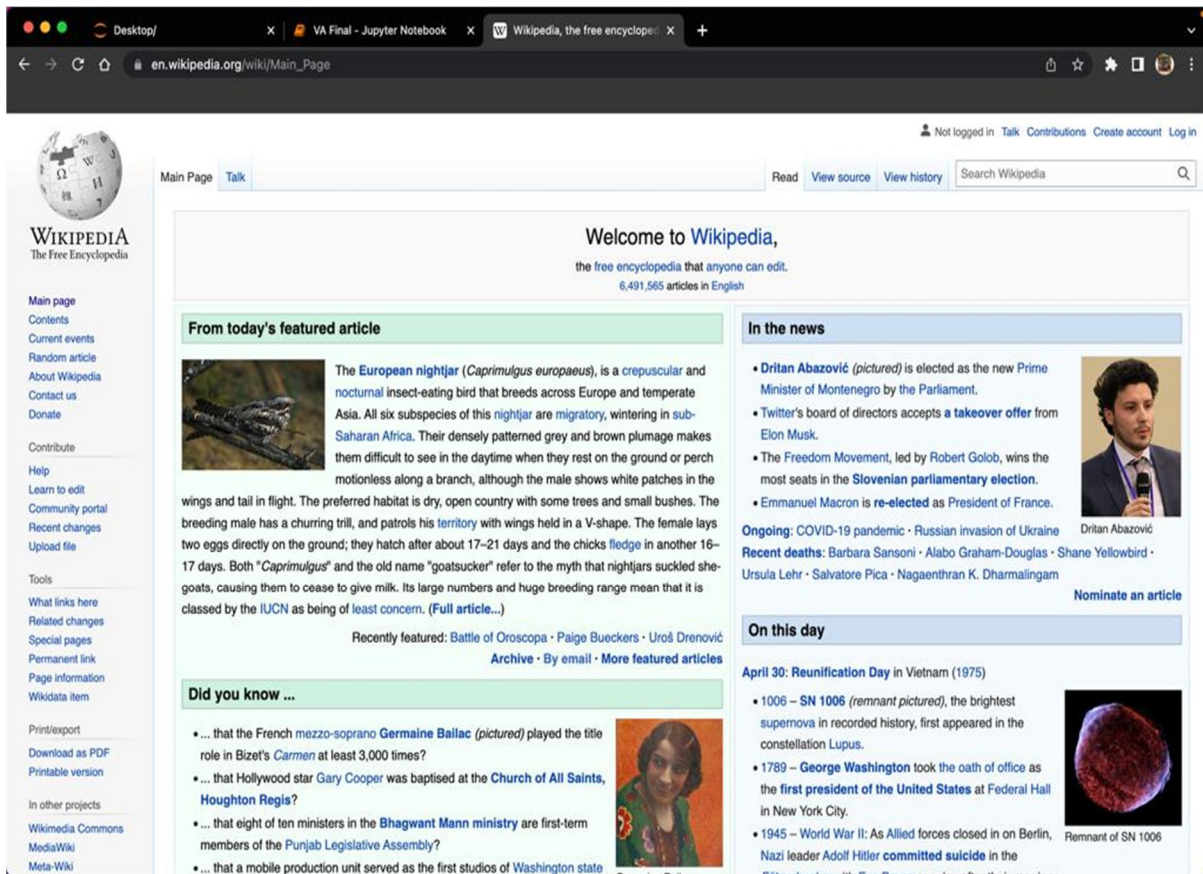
Desktop/ ×
VA Final - Jupyter Notebook ×
Wikipedia, the free encycloped ×
+

en.wikipedia.org/wiki/Main_Page

Not logged in Talk Contributions Create account Log in

WIKIPEDIA
The Free Encyclopedia

Main Page Talk
Read View source View history Search Wikipedia

Main page
Contents
Current events
Random article
About Wikipedia
Contact us
Donate

Contribute
Help
Learn to edit
Community portal
Recent changes
Upload file

Tools
What links here
Related changes
Special pages
Permanent link
Page information
Wikidata item

Print/export
Download as PDF
Printable version

In other projects
Wikimedia Commons
MediaWiki
Meta-Wiki

Welcome to Wikipedia,
the free encyclopedia that anyone can edit.
6,491,565 articles in English

From today's featured article

The European nightjar (Caprimulgus europaeus), is a crepuscular and nocturnal insect-eating bird that breeds across Europe and temperate Asia. All six subspecies of this nightjar are migratory, wintering in sub-Saharan Africa. Their densely patterned grey and brown plumage makes them difficult to see in the daytime when they rest on the ground or perch motionless along a branch, although the male shows white patches in the wings and tail in flight. The preferred habitat is dry, open country with some trees and small bushes. The breeding male has a churring trill, and patrols his territory with wings held in a V-shape. The female lays two eggs directly on the ground; they hatch after about 17–21 days and the chicks fledge in another 16–17 days. Both "Caprimulgus" and the old name "goatsucker" refer to the myth that nightjars suckled she-goats, causing them to cease to give milk. Its large numbers and huge breeding range mean that it is classed by the IUCN as being of least concern. (Full article...)

Recently featured: Battle of Oroscopa · Paige Bueckers · Uroš Drenović
Archive · By email · More featured articles

Did you know ...

• ... that the French mezzo-soprano Germaine Bailac (pictured) played the title role in Bizet's Carmen at least 3,000 times?
• ... that Hollywood star Gary Cooper was baptised at the Church of All Saints, Houghton Regis?
• ... that eight of ten ministers in the Bhagwant Mann ministry are first-term members of the Punjab Legislative Assembly?
• ... that a mobile production unit served as the first studios of Washington state

In the news

• Dritan Abazović (pictured) is elected as the new Prime Minister of Montenegro by the Parliament.
• Twitter's board of directors accepts a takeover offer from Elon Musk.
• The Freedom Movement, led by Robert Golob, wins the most seats in the Slovenian parliamentary election.
• Emmanuel Macron is re-elected as President of France.

Dritan Abazović

Ongoing: COVID-19 pandemic · Russian invasion of Ukraine
Recent deaths: Barbara Sansoni · Alabo Graham-Douglas · Shane Yellowbird · Ursula Lehr · Salvatore Pica · Nagaenthran K. Dharmalingam

Nominate an article

On this day

April 30: Reunification Day in Vietnam (1975)

• 1006 – SN 1006 (remnant pictured), the brightest supernova in recorded history, first appeared in the constellation Lupus.
• 1789 – George Washington took the oath of office as the first president of the United States at Federal Hall in New York City.
• 1945 – World War II: As Allied forces closed in on Berlin, Nazi leader Adolf Hitler committed suicide in the

Remnant of SN 1006